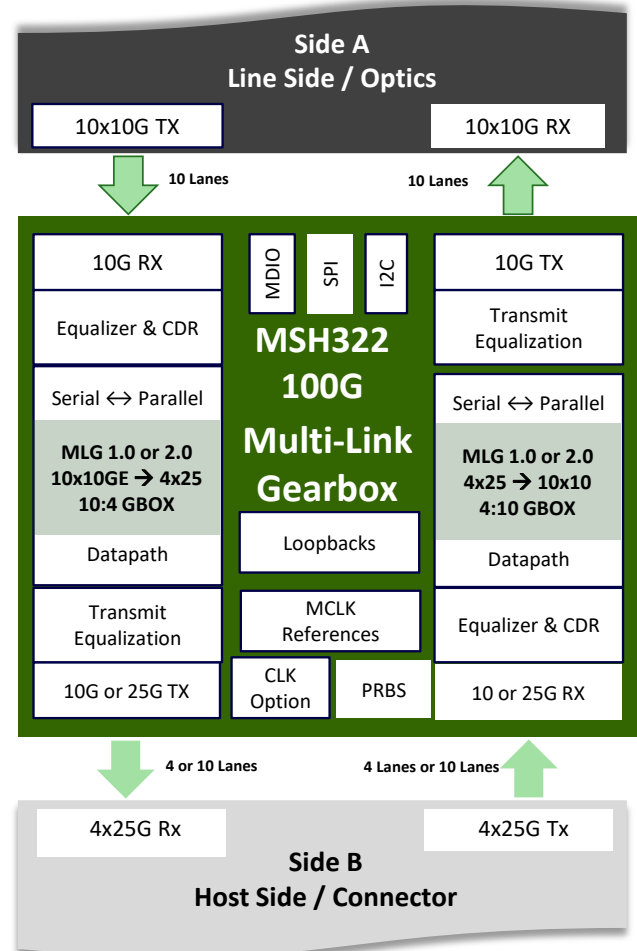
Side A
Line Side / Optics

10x10G TX

10x10G RX

10 Lanes

10 Lanes

10G RX

Equalizer & CDR

Serial ↔ Parallel

MLG 1.0 or 2.0
10x10GE → 4x25
10:4 GBOX

Datapath

Transmit Equalization

10G or 25G TX

MDIO

SPI

I2C

MSH322
100G
Multi-Link
Gearbox

Loopbacks

MCLK References

CLK Option

PRBS

10G TX

Transmit Equalization

Serial ↔ Parallel

MLG 1.0 or 2.0
4x25 → 10x10
4:10 GBOX

Datapath

Equalizer & CDR

10 or 25G RX

4 or 10 Lanes

4 Lanes or 10 Lanes

4x25G Rx

4x25G Tx

Side B
Host Side / Connector